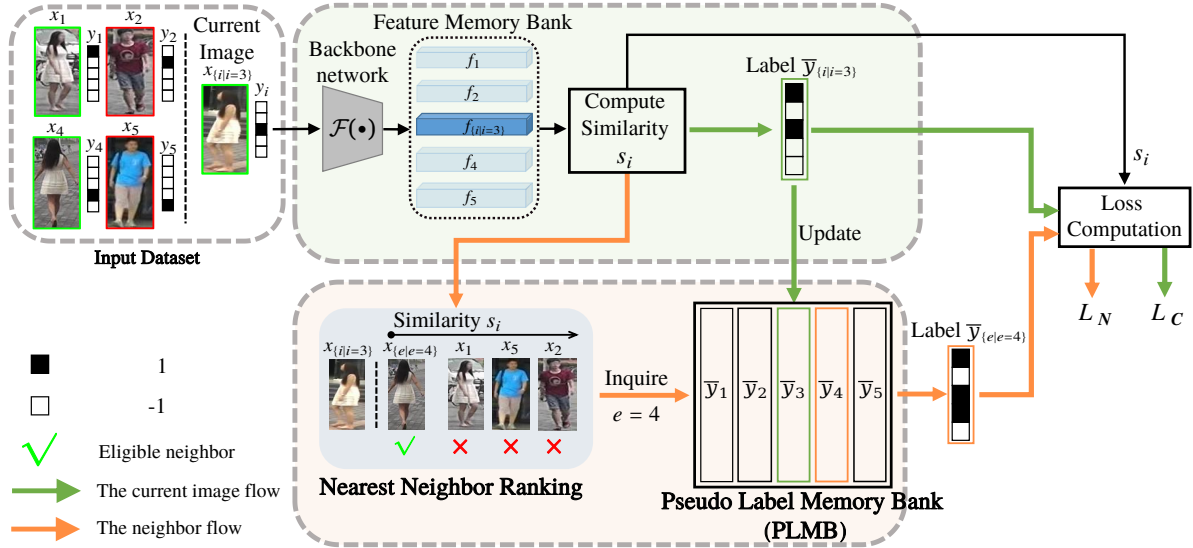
$x_1$ $y_1$ $x_2$ $y_2$ Current Image $x_{\{i|i=3\}}$ $y_i$

$x_4$ $y_4$ $x_5$ $y_5$

Input Dataset

Feature Memory Bank

Backbone network

$\mathcal{F}(\bullet)$

$f_1$ $f_2$ $f_{\{i|i=3\}}$ $f_4$ $f_5$

Compute Similarity $s_i$

Label $\overline{y}_{\{i|i=3\}}$

Update

$s_i$

Loss Computation

$L_N$ $L_C$

Similarity $s_i$

$x_{\{i|i=3\}}$ $x_{\{e|e=4\}}$ $x_1$ $x_5$ $x_2$

Nearest Neighbor Ranking

Inquire $e = 4$

$\overline{y}_1$ $\overline{y}_2$ $\overline{y}_3$ $\overline{y}_4$ $\overline{y}_5$

Pseudo Label Memory Bank (PLMB)

Label $\overline{y}_{\{e|e=4\}}$

1

-1

Eligible neighbor

The current image flow

The neighbor flow